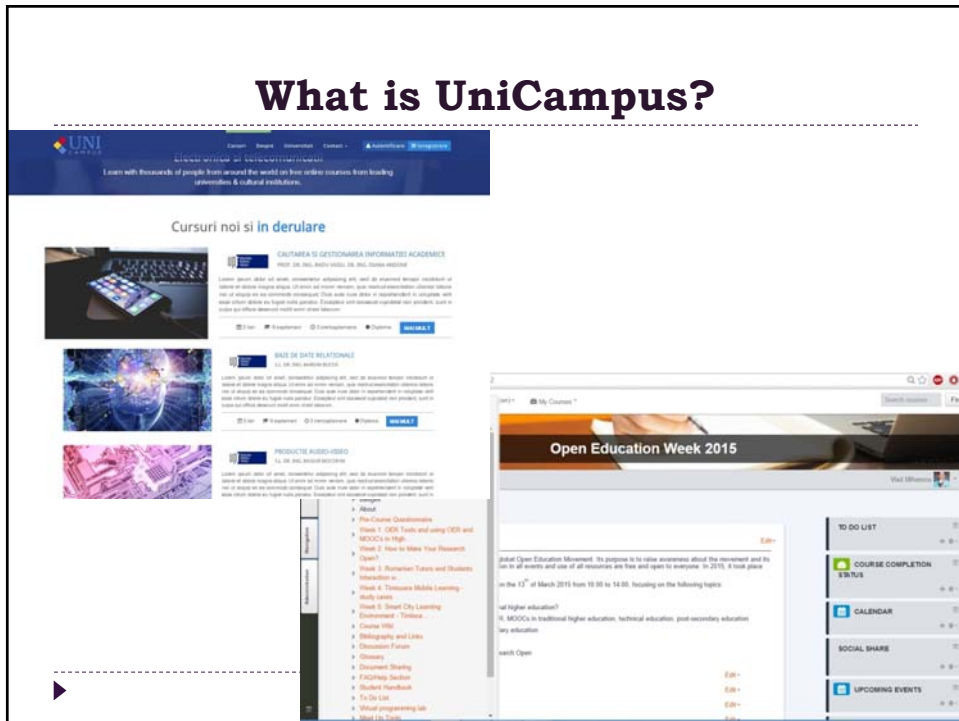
What is UniCampus?

UNI CAMPUS

Cursuri Despre Universitati Contact Autentificare Inregistrare

Learn with thousands of people from around the world on free online courses from leading universities & cultural institutions.

Cursuri noi si in derulare

CAUTAREA SI GESTIONAREA INFORMATIEI ACADEMICE

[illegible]

MAI MULT

BAZE DE DATE RELATIONALE

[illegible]

MAI MULT

PRODUCTIE AUDIO-VIDEO

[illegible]

My Courses

Open Education Week 2015

Navigation

Administration

About
Pre-Course Questionnaire
Week 1: OER Tools and using OER and MOOCs in High...
Week 2: How to Make Your Research Open?
Week 3: Romanian Tutors and Students Interaction in...
Week 4: Timisoara Mobile Learning - study cases
Week 5: Smart City Learning Environment - Timisoa...
Course Wiki
Bibliography and Links
Discussion Forum
Glossary
Document Sharing
FAQ/Help Section
Student Handbook
To Do List
Virtual programming lab
Meet Up Tools

Edit

global Open Education Movement. Its purpose is to raise awareness about the movement and its ... to all events and use of all resources are free and open to everyone. In 2015, it took place

on the $13^{th}$ of March 2015 from 10:00 to 14:00, focusing on the following topics:

...al higher education?
...R, MOOCs in traditional higher education, technical education, post-secondary education
...ary education

...earch Open

Edit
Edit
Edit

TO DO LIST

COURSE COMPLETION STATUS

CALENDAR

SOCIAL SHARE

UPCOMING EVENTS

Search courses

Vlad Mihaescu